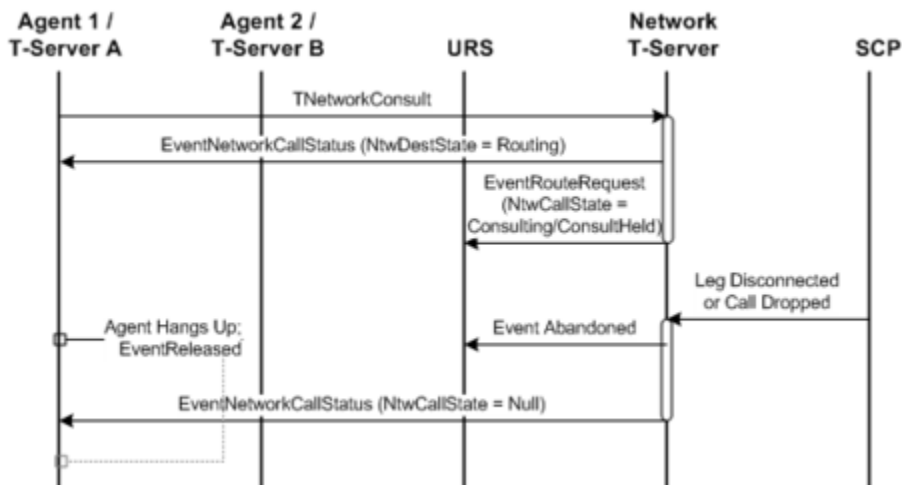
Agent 1 / T-Server A

Agent 2 / T-Server B

URS

Network T-Server

SCP

TNetworkConsult

EventNetworkCallStatus (NtwDestState = Routing)

EventRouteRequest (NtwCallState = Consulting/ConsultHeld)

Leg Disconnected or Call Dropped

Agent Hangs Up; EventReleased

Event Abandoned

EventNetworkCallStatus (NtwCallState = Null)